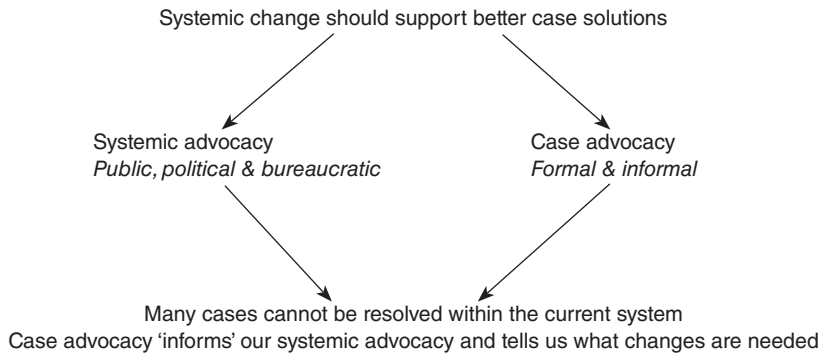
Systemic change should support better case solutions

Systemic advocacy
Public, political & bureaucratic

Case advocacy
Formal & informal

Many cases cannot be resolved within the current system
Case advocacy ‘informs’ our systemic advocacy and tells us what changes are needed